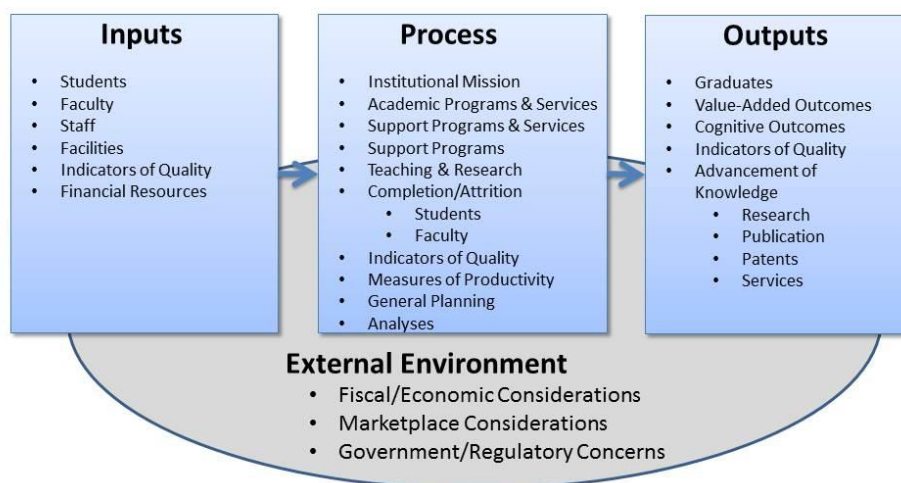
Inputs

- Students
- Faculty
- Staff
- Facilities
- Indicators of Quality
- Financial Resources

Process

- Institutional Mission
- Academic Programs & Services
- Support Programs & Services
- Support Programs
- Teaching & Research
- Completion/Attrition
  - Students
  - Faculty
- Indicators of Quality
- Measures of Productivity
- General Planning
- Analyses

Outputs

- Graduates
- Value-Added Outcomes
- Cognitive Outcomes
- Indicators of Quality
- Advancement of Knowledge
  - Research
  - Publication
  - Patents
  - Services

External Environment

- Fiscal/Economic Considerations
- Marketplace Considerations
- Government/Regulatory Concerns